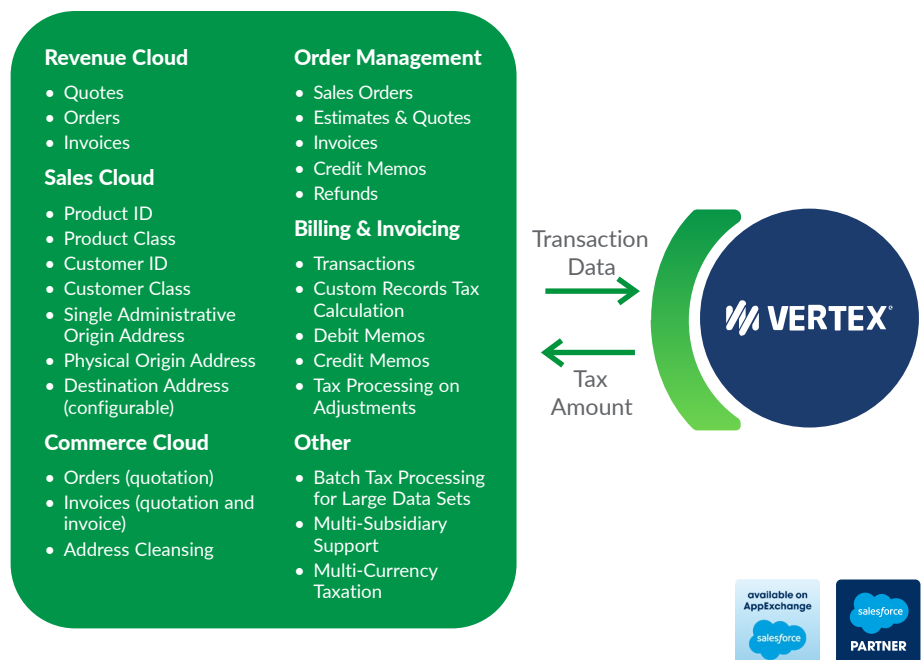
Revenue Cloud
- Quotes
- Orders
- Invoices

Sales Cloud
- Product ID
- Product Class
- Customer ID
- Customer Class
- Single Administrative Origin Address
- Physical Origin Address
- Destination Address (configurable)

Commerce Cloud
- Orders (quotation)
- Invoices (quotation and invoice)
- Address Cleansing

Order Management
- Sales Orders
- Estimates & Quotes
- Invoices
- Credit Memos
- Refunds

Billing & Invoicing
- Transactions
- Custom Records Tax Calculation
- Debit Memos
- Credit Memos
- Tax Processing on Adjustments

Other
- Batch Tax Processing for Large Data Sets
- Multi-Subsidiary Support
- Multi-Currency Taxation

Transaction Data

Tax Amount

VERTEX®

available on AppExchange salesforce

salesforce PARTNER